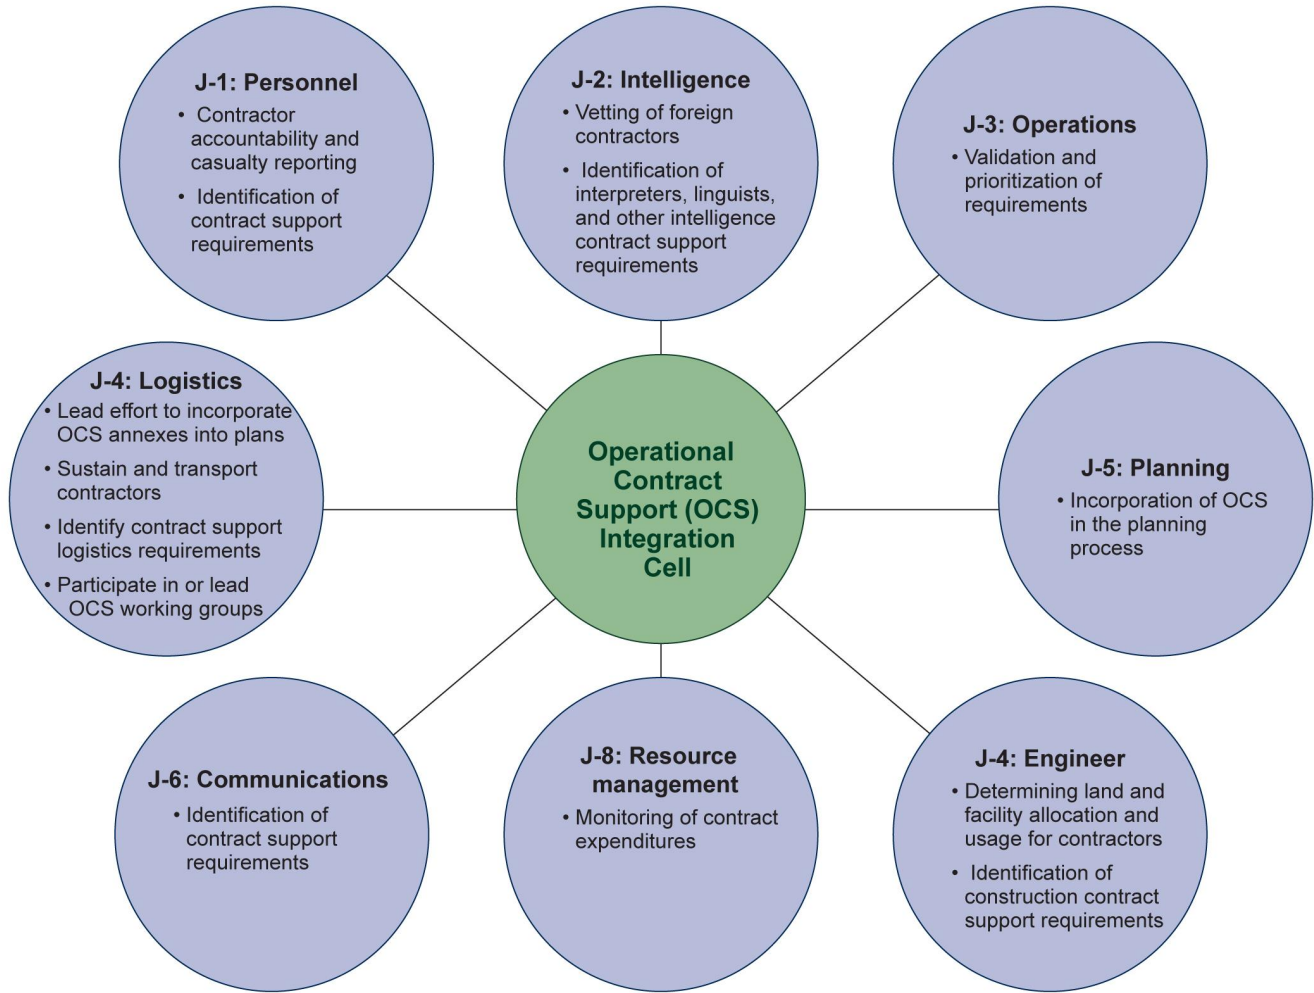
J-1: Personnel
• Contractor accountability and casualty reporting
• Identification of contract support requirements

J-2: Intelligence
• Vetting of foreign contractors
• Identification of interpreters, linguists, and other intelligence contract support requirements

J-3: Operations
• Validation and prioritization of requirements

J-4: Logistics
• Lead effort to incorporate OCS annexes into plans
• Sustain and transport contractors
• Identify contract support logistics requirements
• Participate in or lead OCS working groups

Operational Contract Support (OCS) Integration Cell

J-5: Planning
• Incorporation of OCS in the planning process

J-6: Communications
• Identification of contract support requirements

J-8: Resource management
• Monitoring of contract expenditures

J-4: Engineer
• Determining land and facility allocation and usage for contractors
• Identification of construction contract support requirements